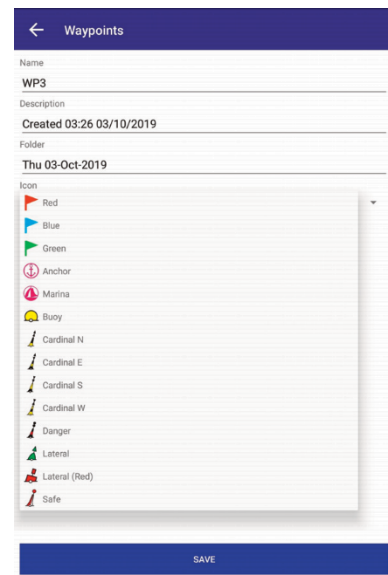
Waypoints

Name
WP3

Description
Created 03:26 03/10/2019

Folder
Thu 03-Oct-2019

Icon

Red
Blue
Green
Anchor
Marina
Buoy
Cardinal N
Cardinal E
Cardinal S
Cardinal W
Danger
Lateral
Lateral (Red)
Safe

SAVE